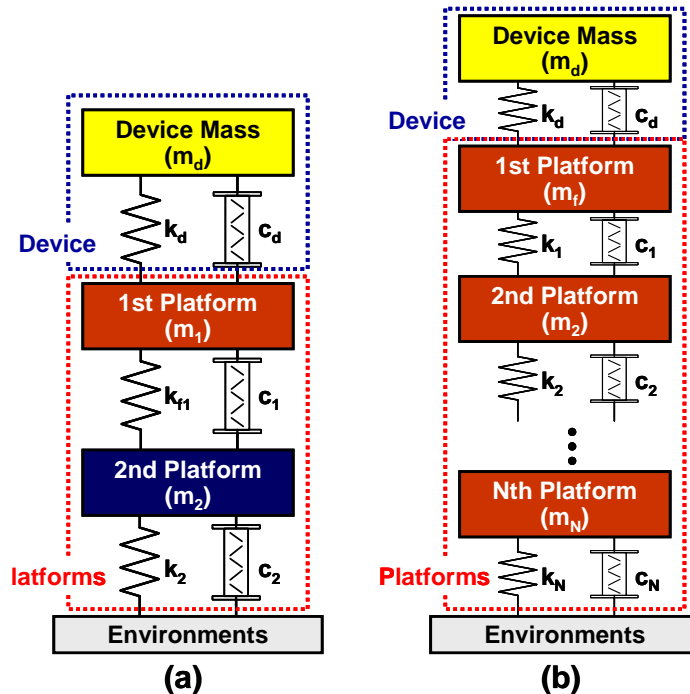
Device Mass
($m_d$)

$k_d$

$c_d$

Device

1st Platform
($m_1$)

$k_{f1}$

$c_1$

2nd Platform
($m_2$)

latforms

$k_2$

$c_2$

Environments

(a)

Device Mass
($m_d$)

Device

$k_d$

$c_d$

1st Platform
($m_f$)

$k_1$

$c_1$

2nd Platform
($m_2$)

$k_2$

$c_2$

Nth Platform
($m_N$)

Platforms

$k_N$

$c_N$

Environments

(b)